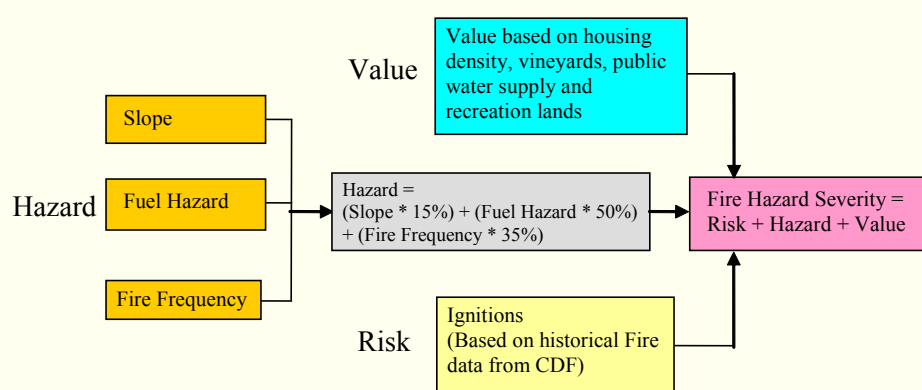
Value

Value based on housing density, vineyards, public water supply and recreation lands

Hazard

Slope

Fuel Hazard

Fire Frequency

Hazard = (Slope * 15%) + (Fuel Hazard * 50%) + (Fire Frequency * 35%)

Fire Hazard Severity = Risk + Hazard + Value

Risk

Ignitions (Based on historical Fire data from CDF)